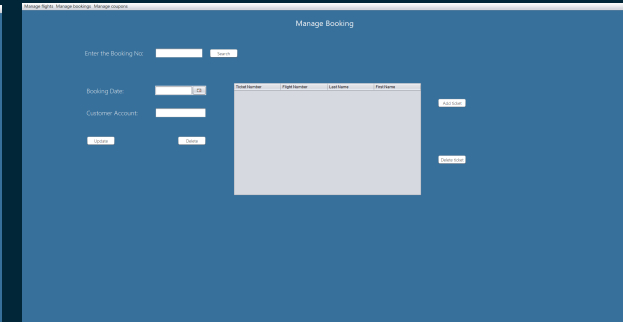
Manage flights Manage bookings Manage coupons

Manage Booking

Enter the Booking No:

Search

Booking Date:

Customer Account:

Update

Delete

| Ticket Number | Flight Number | Last Name | First Name |
|---|---|---|---|

Add ticket

Delete ticket